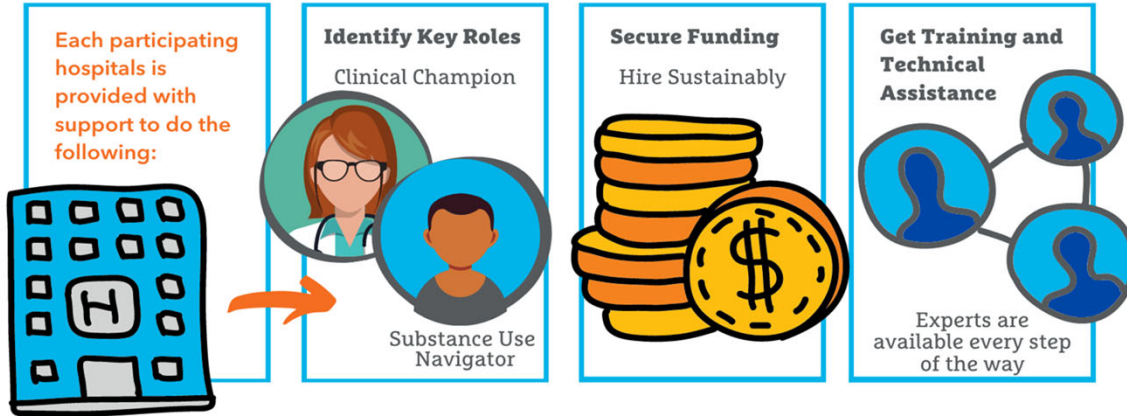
Each participating hospitals is provided with support to do the following:

H

Identify Key Roles

Clinical Champion

Substance Use Navigator

Secure Funding

Hire Sustainably

$

Get Training and Technical Assistance

Experts are available every step of the way